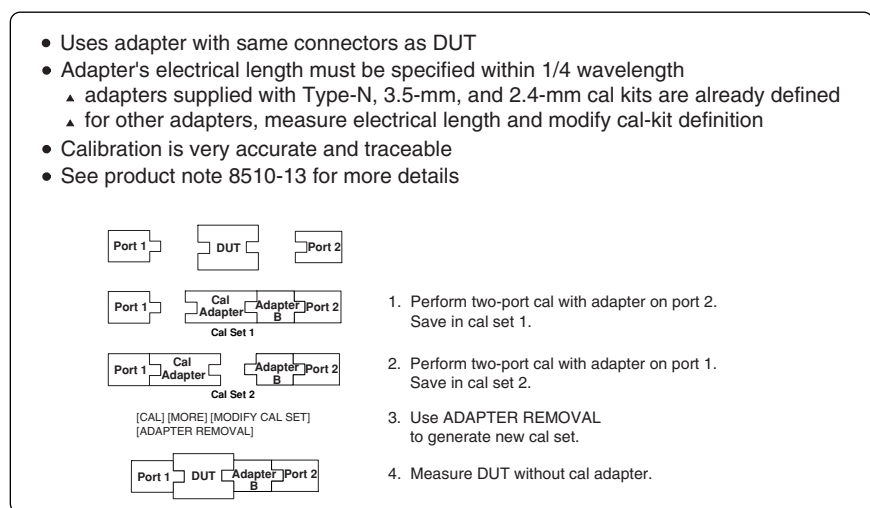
• Uses adapter with same connectors as DUT
• Adapter's electrical length must be specified within 1/4 wavelength
  ▴ adapters supplied with Type-N, 3.5-mm, and 2.4-mm cal kits are already defined
  ▴ for other adapters, measure electrical length and modify cal-kit definition
• Calibration is very accurate and traceable
• See product note 8510-13 for more details

Port 1 DUT Port 2

Port 1 Cal Adapter Adapter B Port 2
Cal Set 1

1. Perform two-port cal with adapter on port 2. Save in cal set 1.

Port 1 Cal Adapter Adapter B Port 2
Cal Set 2

2. Perform two-port cal with adapter on port 1. Save in cal set 2.

[CAL] [MORE] [MODIFY CAL SET] [ADAPTER REMOVAL]

3. Use ADAPTER REMOVAL to generate new cal set.

Port 1 DUT Adapter B Port 2

4. Measure DUT without cal adapter.